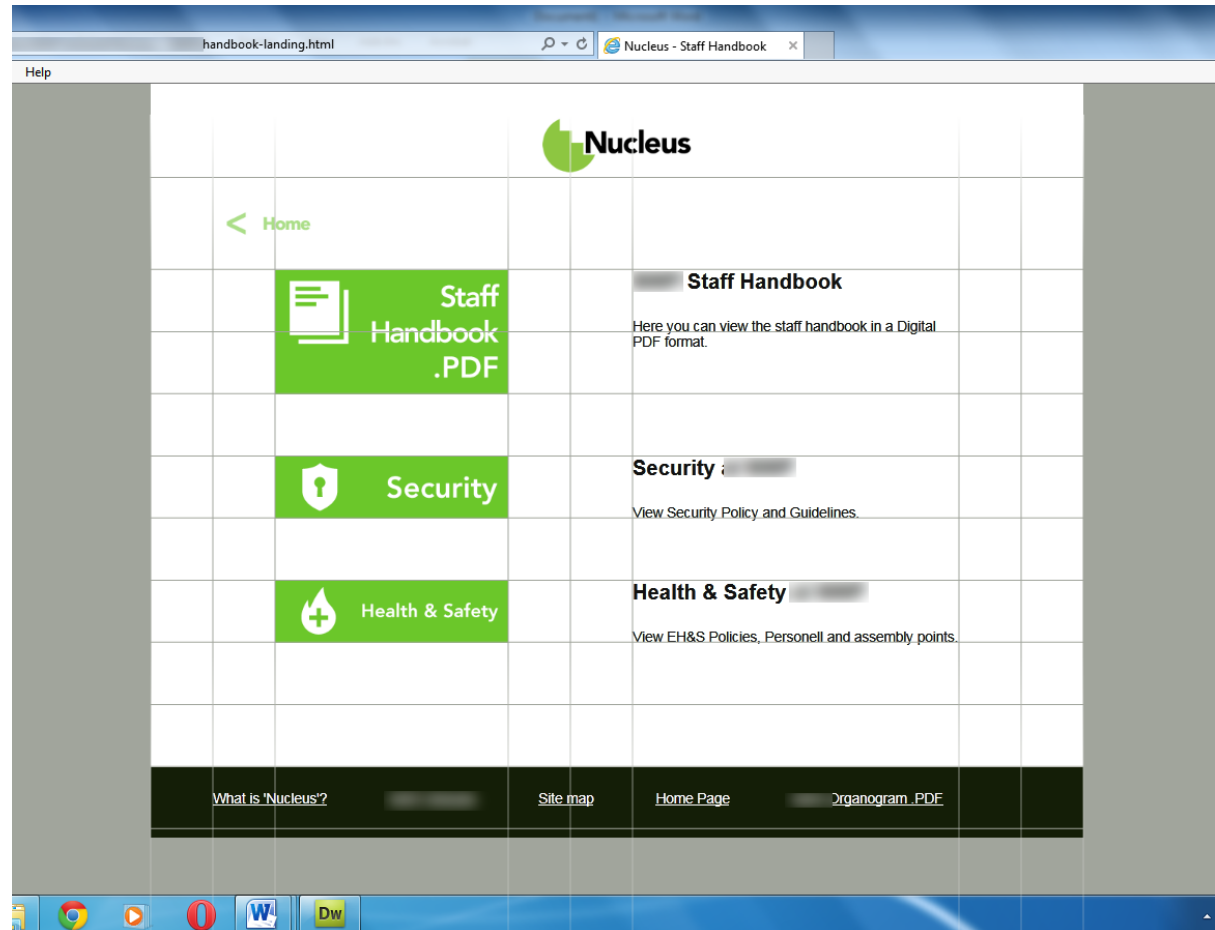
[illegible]handbook-landing.html

Nucleus - Staff Handbook

Help

Nucleus

< Home

Staff Handbook .PDF

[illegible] Staff Handbook

Here you can view the staff handbook in a Digital PDF format.

Security

Security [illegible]

View Security Policy and Guidelines.

Health & Safety

Health & Safety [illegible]

View EH&S Policies, Personell and assembly points.

What is 'Nucleus'?

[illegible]

Site map

Home Page

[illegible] Organogram .PDF

Dw